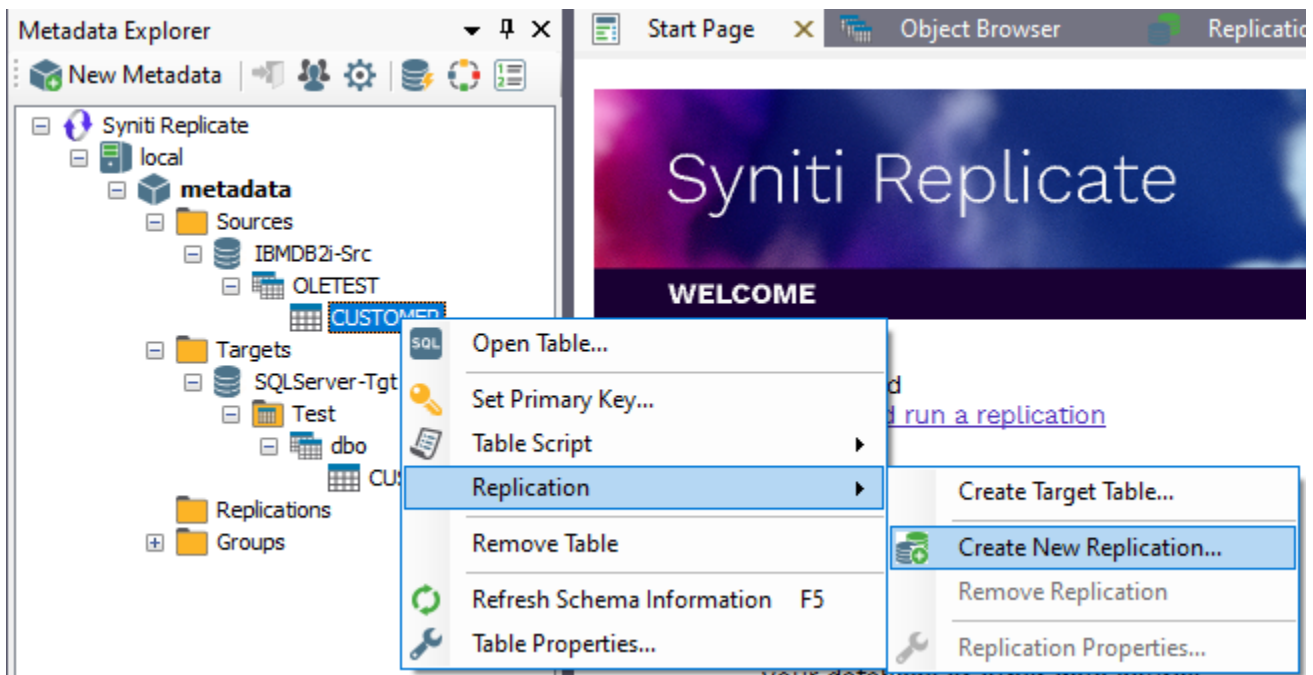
Metadata Explorer

New Metadata

Synitii Replicate
local
metadata
Sources
IBMDB2i-Src
OLETEST
CUSTOMER
Targets
SQLServer-Tgt
Test
dbo
CUS
Replications
Groups

Start Page
Object Browser
Replicatio

Syniti Replicate

WELCOME

d
d run a replication

Open Table...
Set Primary Key...
Table Script
Replication
Remove Table
Refresh Schema Information F5
Table Properties...

Create Target Table...
Create New Replication...
Remove Replication
Replication Properties...